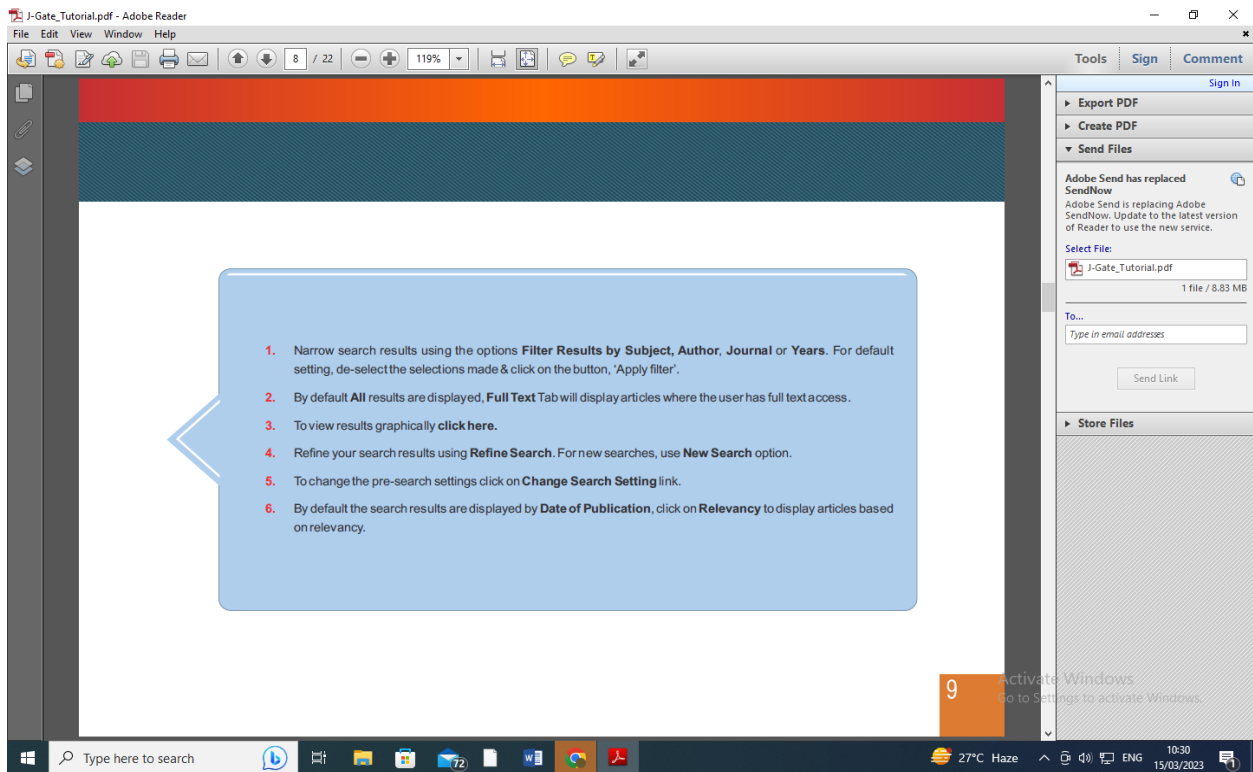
J-Gate_Tutorial.pdf - Adobe Reader

File Edit View Window Help

8 / 22 119%

Tools Sign Comment

Sign In

Export PDF

Create PDF

Send Files

Adobe Send has replaced SendNow

Adobe Send is replacing Adobe SendNow. Update to the latest version of Reader to use the new service.

Select File:

J-Gate_Tutorial.pdf

1 file / 8.83 MB

To...

Type in email addresses

Send Link

Store Files

1. Narrow search results using the options **Filter Results by Subject, Author**, **Journal** or **Years**. For default setting, de-select the selections made & click on the button, 'Apply filter'.

2. By default **All** results are displayed, **Full Text** Tab will display articles where the user has full text access.

3. To view results graphically **click here.**

4. Refine your search results using **Refine Search**. For new searches, use **New Search** option.

5. To change the pre-search settings click on **Change Search Setting** link.

6. By default the search results are displayed by **Date of Publication**, click on **Relevancy** to display articles based on relevancy.

9

Activate Windows
Go to Settings to activate Windows.

Type here to search

72

27°C Haze ENG 10:30 15/03/2023